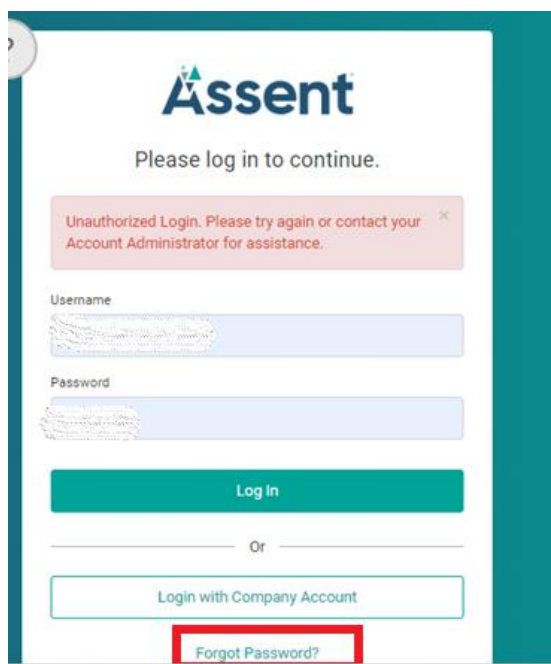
Assent

Please log in to continue.

Unauthorized Login. Please try again or contact your Account Administrator for assistance. ×

Username

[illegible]

Password

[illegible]

Log In

Or

Login with Company Account

Forgot Password?